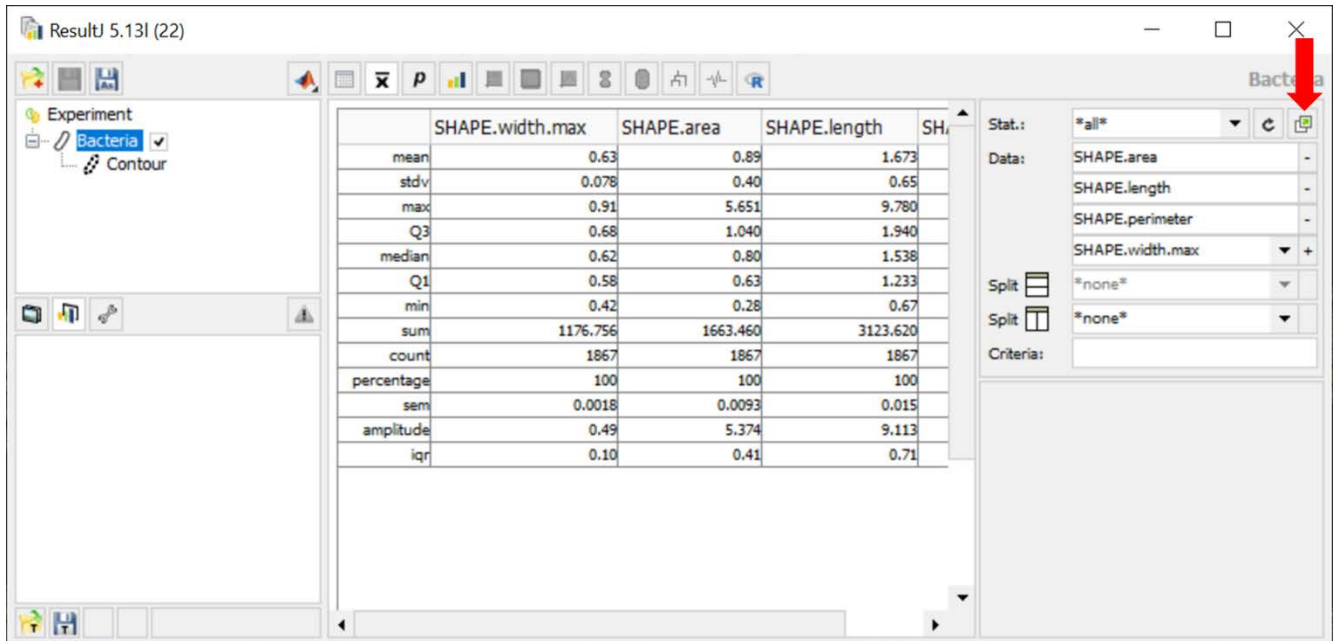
ResultJ 5.13l (22)

Bacte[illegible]a

Experiment
Bacteria
Contour

| | SHAPE.width.max | SHAPE.area | SHAPE.length | SH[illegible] |
|---|---|---|---|---|
| mean | 0.63 | 0.89 | 1.673 | |
| stdv | 0.078 | 0.40 | 0.65 | |
| max | 0.91 | 5.651 | 9.780 | |
| Q3 | 0.68 | 1.040 | 1.940 | |
| median | 0.62 | 0.80 | 1.538 | |
| Q1 | 0.58 | 0.63 | 1.233 | |
| min | 0.42 | 0.28 | 0.67 | |
| sum | 1176.756 | 1663.460 | 3123.620 | |
| count | 1867 | 1867 | 1867 | |
| percentage | 100 | 100 | 100 | |
| sem | 0.0018 | 0.0093 | 0.015 | |
| amplitude | 0.49 | 5.374 | 9.113 | |
| iqr | 0.10 | 0.41 | 0.71 | |

Stat.: *all*
Data: SHAPE.area
SHAPE.length
SHAPE.perimeter
SHAPE.width.max
Split *none*
Split *none*
Criteria: